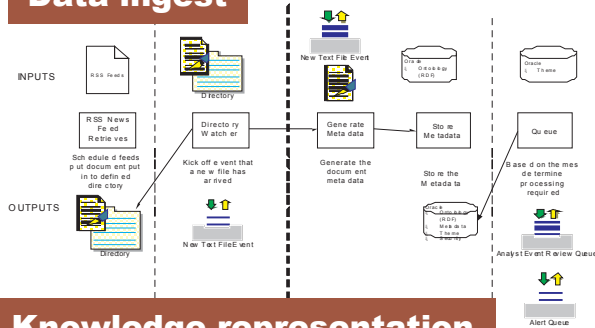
Data Ingest

INPUTS

RSS Feeds

Directory

New Text File Event

Oracle
Ontology (RDF)

Oracle
Theme

RSS News Feed Retrieves

Directory Watcher

Generate Meta data

Store Metadata

Queue

Scheduled feeds put document put in defined directory

Kick off event that a new file has arrived

Generate the document meta data

Store the Metadata

Based on themes determine processing required

OUTPUTS

Directory

New Text File Event

Oracle
Ontology (RDF)
Meta data
Theme
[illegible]

Analyst Event Review Queue

Alert Queue

Knowledge representation